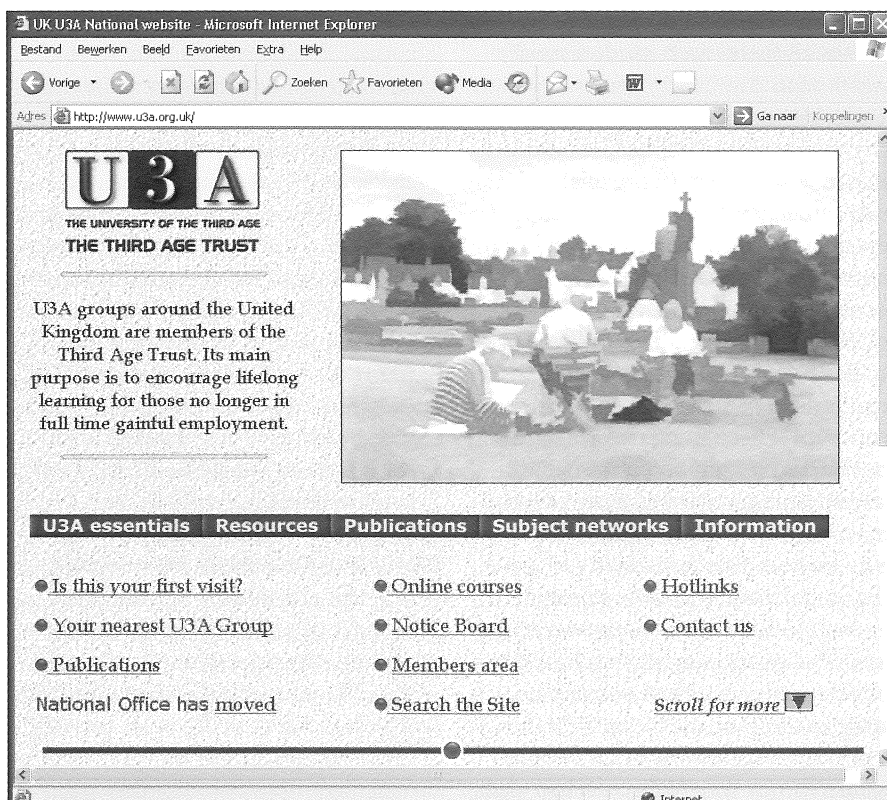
UK U3A National website - Microsoft Internet Explorer

Bestand Bewerken Beeld Favorieten Extra Help

Vorige Zoeken Favorieten Media

Adres http://www.u3a.org.uk/ Ga naar Koppelingen

U3A

THE UNIVERSITY OF THE THIRD AGE

THE THIRD AGE TRUST

U3A groups around the United Kingdom are members of the Third Age Trust. Its main purpose is to encourage lifelong learning for those no longer in full time gainful employment.

U3A essentials | Resources | Publications | Subject networks | Information

Is this your first visit?

Online courses

Hotlinks

Your nearest U3A Group

Notice Board

Contact us

Publications

Members area

National Office has moved

Search the Site

Scroll for more

Internet